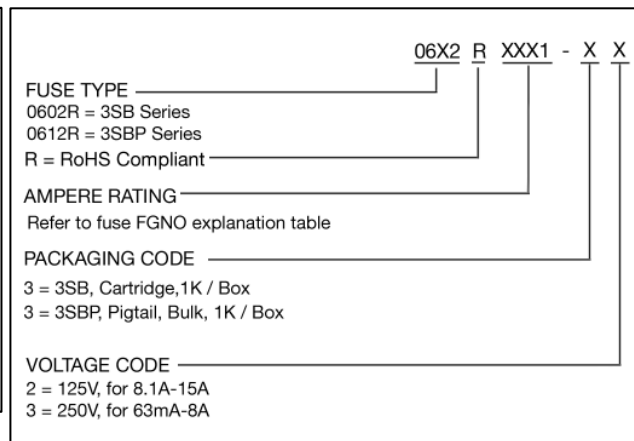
06X2 R XXX1 - X X

FUSE TYPE
0602R = 3SB Series
0612R = 3SBP Series
R = RoHS Compliant

AMPERE RATING
Refer to fuse FGNO explanation table

PACKAGING CODE
3 = 3SB, Cartridge,1K / Box
3 = 3SBP, Pigtail, Bulk, 1K / Box

VOLTAGE CODE
2 = 125V, for 8.1A-15A
3 = 250V, for 63mA-8A